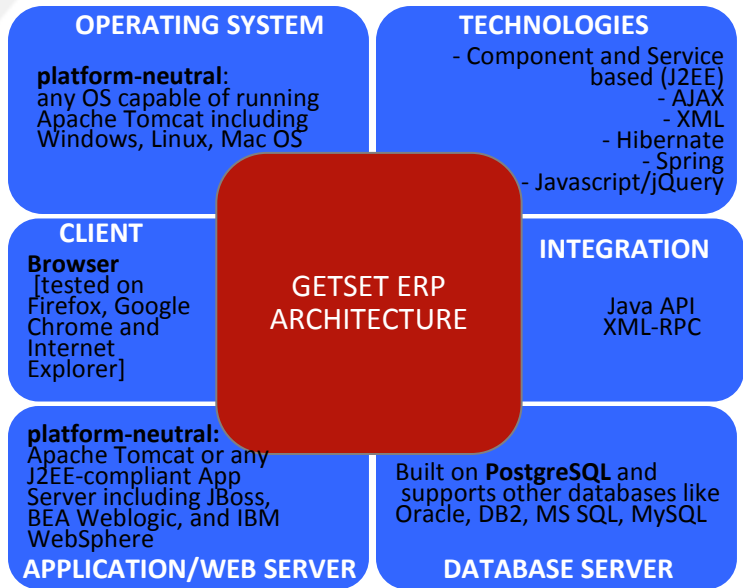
OPERATING SYSTEM

platform-neutral: any OS capable of running Apache Tomcat including Windows, Linux, Mac OS

TECHNOLOGIES

- Component and Service based (J2EE)
- AJAX
- XML
- Hibernate
- Spring
- Javascript/jQuery

CLIENT

Browser [tested on Firefox, Google Chrome and Internet Explorer]

GETSET ERP ARCHITECTURE

INTEGRATION

Java API
XML-RPC

platform-neutral: Apache Tomcat or any J2EE-compliant App Server including JBoss, BEA Weblogic, and IBM WebSphere

APPLICATION/WEB SERVER

Built on PostgreSQL and supports other databases like Oracle, DB2, MS SQL, MySQL

DATABASE SERVER